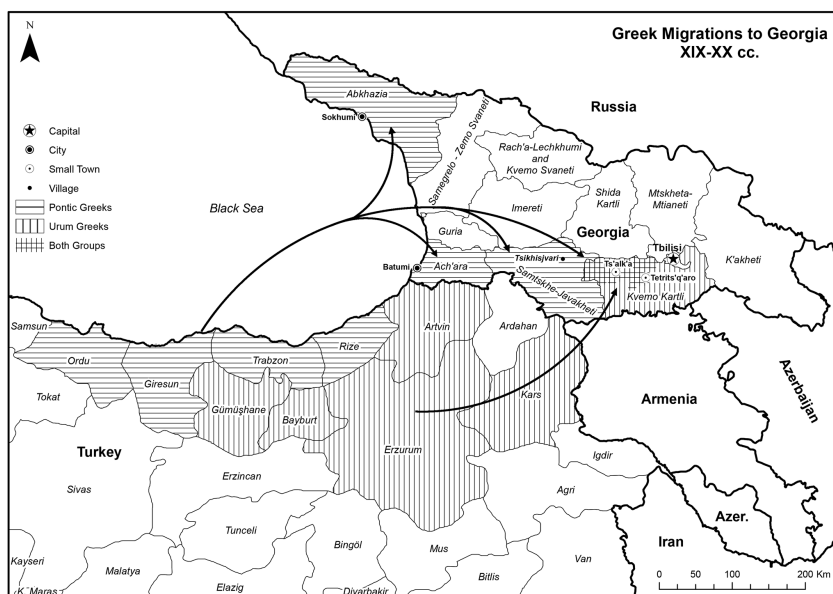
N

Greek Migrations to Georgia
XIX-XX cc.

Capital
City
Small Town
Village
Pontic Greeks
Urum Greeks
Both Groups

Abkhazia
Sokhumi
Russia
Samegrelo - Zemo Svaneti
Rach'a-Lechkhumi and Kvemo Svaneti
Shida Kartli
Mtskheta-Mtianeti
Black Sea
Imereti
Georgia
Guria
Tbilisi
K'akheti
Batumi
Ach'ara
Tsikhisjvari
Ts'alk'a
Tetrits'q'aro
Samtskhe-Javakheti
Kvemo Kartli
Samsun
Artvin
Ardahan
Ordu
Trabzon
Rize
Azerbaijan
Giresun
Armenia
Tokat
Gümüşhane
Kars
Bayburt
Turkey
Erzurum
Igdir
Erzincan
Sivas
Agri
Azer.
Tunceli
Iran
Bingöl
Mus
Van
Kayseri
Malatya
Elazig
Bitlis
K. Maras
Diyarbakir
0
50
100
200 Km